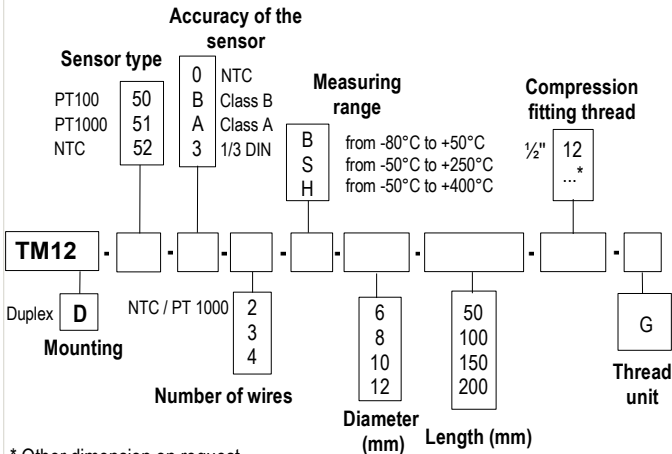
Accuracy of the sensor

Sensor type

PT100 50
PT1000 51
NTC 52

0 NTC
B Class B
A Class A
3 1/3 DIN

Measuring range

B from -80°C to +50°C
S from -50°C to +250°C
H from -50°C to +400°C

Compression fitting thread

½" 12
...*

TM12 - - - - - - - -

Duplex D

Mounting

NTC / PT 1000 2
3
4

Number of wires

6
8
10
12

Diameter (mm)

50
100
150
200

Length (mm)

G

Thread unit

* Other dimension on request